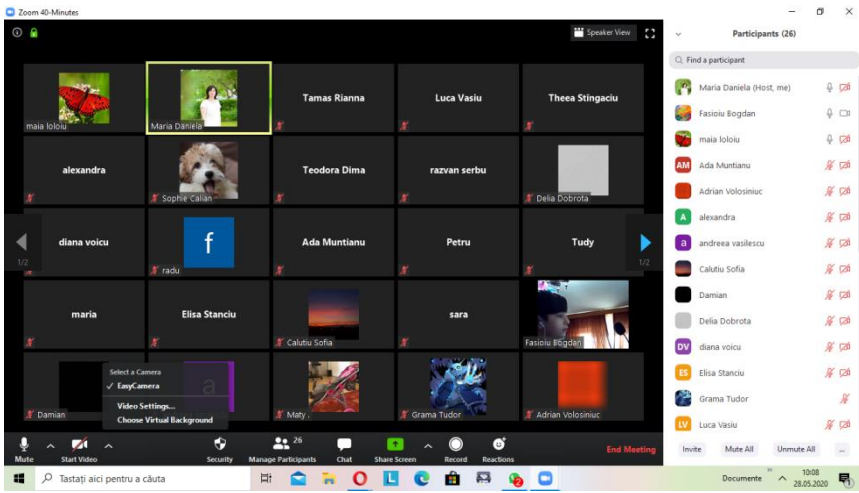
Zoom 40-Minutes

Speaker View

maia loloiu
Maria Daniela
Tamas Rianna
Luca Vasiu
Theea Stingaciu
alexandra
Sophie Calian
Teodora Dima
razvan serbu
Delia Dobrota
diana voicu
f
radu
Ada Muntianu
Petru
Tudy
1/2
1/2
maria
Elisa Stanciu
Calutiu Sofia
sara
Fasioiu Bogdan
Damian
Select a Camera
✓ EasyCamera
Video Settings...
Choose Virtual Background
a
Maty
Grama Tudor
Adrian Volosiniuc

Mute
Start Video
Security
26
Manage Participants
Chat
Share Screen
Record
Reactions
End Meeting

Participants (26)
Find a participant
Maria Daniela (Host, me)
Fasioiu Bogdan
maia loloiu
AM Ada Muntianu
Adrian Volosiniuc
A alexandra
a andreea vasilescu
Calutiu Sofia
Damian
Delia Dobrota
DV diana voicu
ES Elisa Stanciu
Grama Tudor
LV Luca Vasiu
Invite
Mute All
Unmute All
...

Tastați aici pentru a căuta
Documente
10:08
28.05.2020